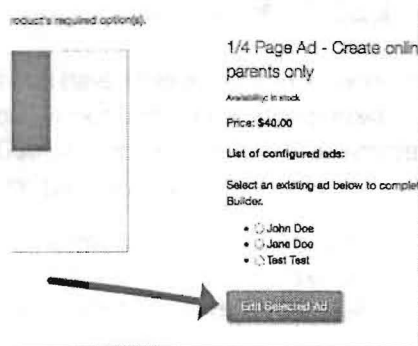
roduct's required option(s).

1/4 Page Ad - Create onlin parents only

Availability: In stock

Price: $40.00

List of configured ads:

Select an existing ad below to complet Builder.

- John Doe
- Jane Doe
- Test Test

Edit Selected Ad